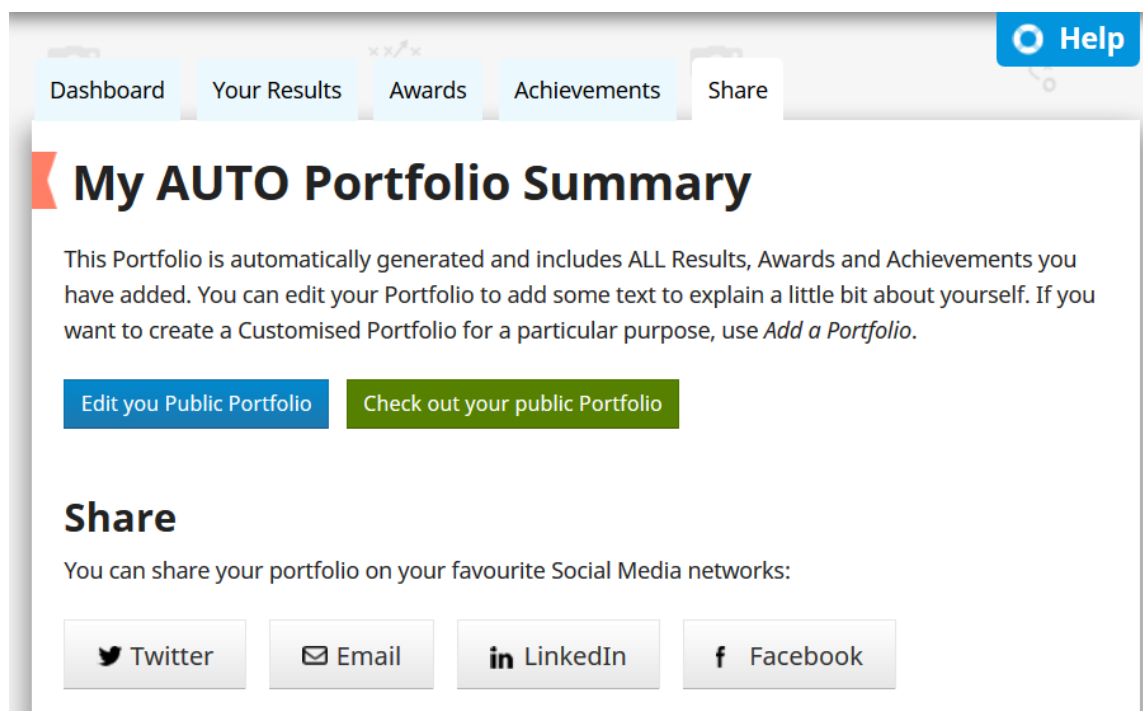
Help

Dashboard

Your Results

Awards

Achievements

Share

My AUTO Portfolio Summary

This Portfolio is automatically generated and includes ALL Results, Awards and Achievements you have added. You can edit your Portfolio to add some text to explain a little bit about yourself. If you want to create a Customised Portfolio for a particular purpose, use *Add a Portfolio*.

Edit you Public Portfolio

Check out your public Portfolio

Share

You can share your portfolio on your favourite Social Media networks:

Twitter

Email

in LinkedIn

f Facebook